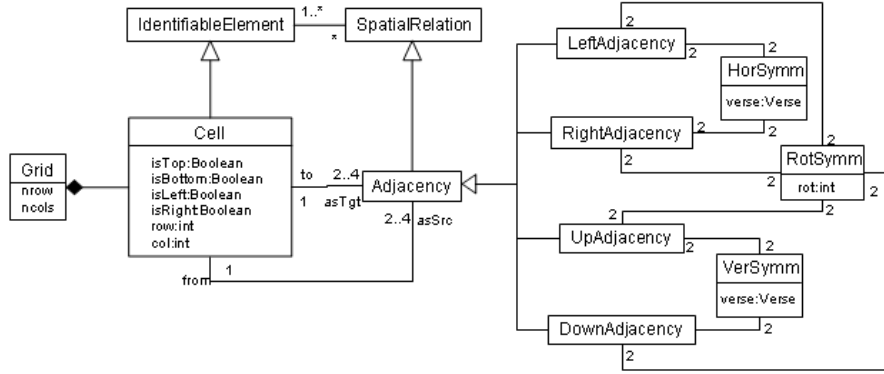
IdentifiableElement
1..*
*
SpatialRelation
Cell
isTop:Boolean
isBottom:Boolean
isLeft:Boolean
isRight:Boolean
row:int
col:int
Grid
nrows
ncols
to
1
2..4
asTgt
Adjacency
2..4
asSrc
from
1
LeftAdjacency
2
2
2
HorSymm
verse:Verse
RightAdjacency
2
2
2
RotSymm
rot:int
2
2
2
UpAdjacency
2
2
VerSymm
verse:Verse
DownAdjacency
2
2